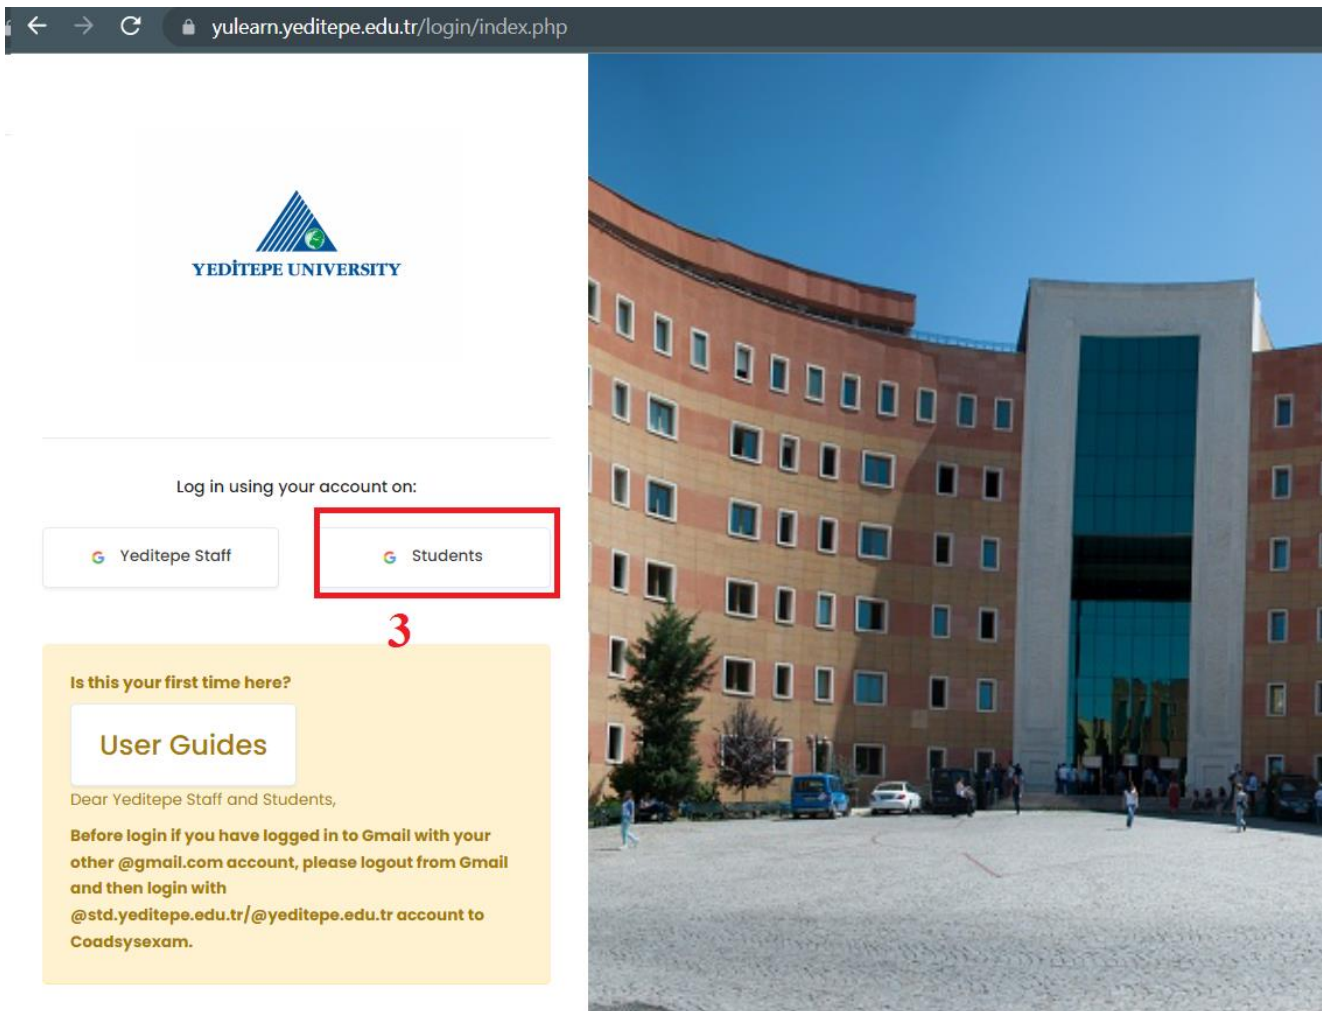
yulearn.yeditepe.edu.tr/login/index.php

YEDİTEPE UNIVERSITY

Log in using your account on:

G Yeditepe Staff

G Students

3

Is this your first time here?

User Guides

Dear Yeditepe Staff and Students,

Before login if you have logged in to Gmail with your other @gmail.com account, please logout from Gmail and then login with @std.yeditepe.edu.tr/@yeditepe.edu.tr account to Coadsysexam.